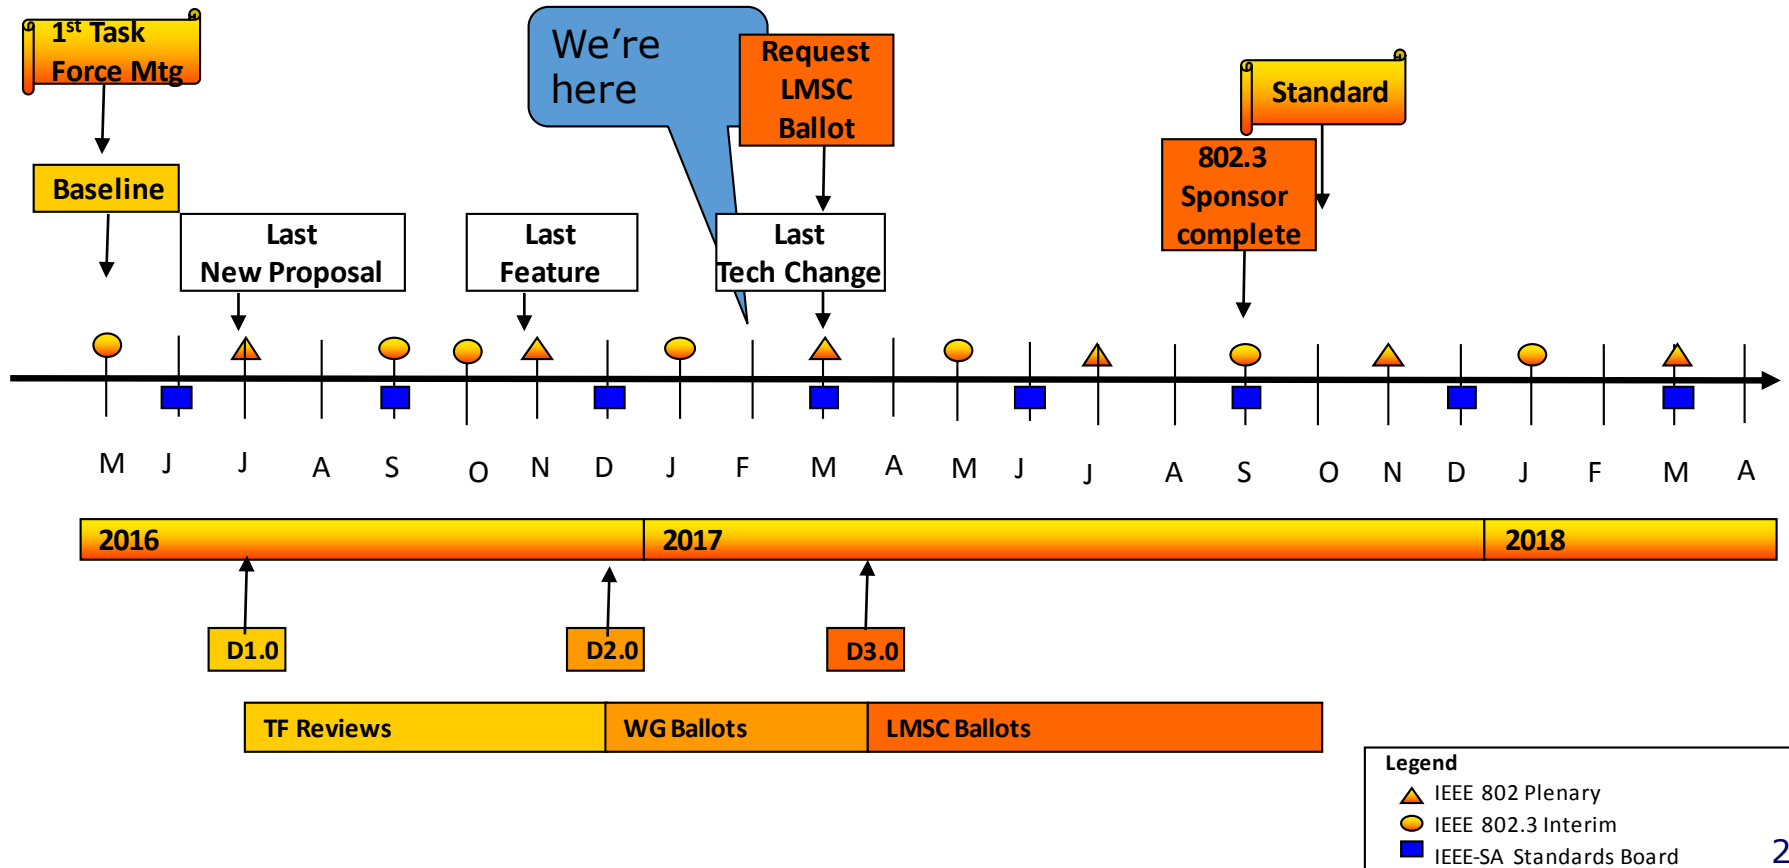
1$^{st}$ Task Force Mtg

We're here

Request LMSC Ballot

Standard

Baseline

802.3 Sponsor complete

Last New Proposal

Last Feature

Last Tech Change

M J J A S O N D J F M A M J J A S O N D J F M A

2016 2017 2018

D1.0

D2.0

D3.0

TF Reviews

WG Ballots

LMSC Ballots

Legend
IEEE 802 Plenary
IEEE 802.3 Interim
IEEE-SA Standards Board

2